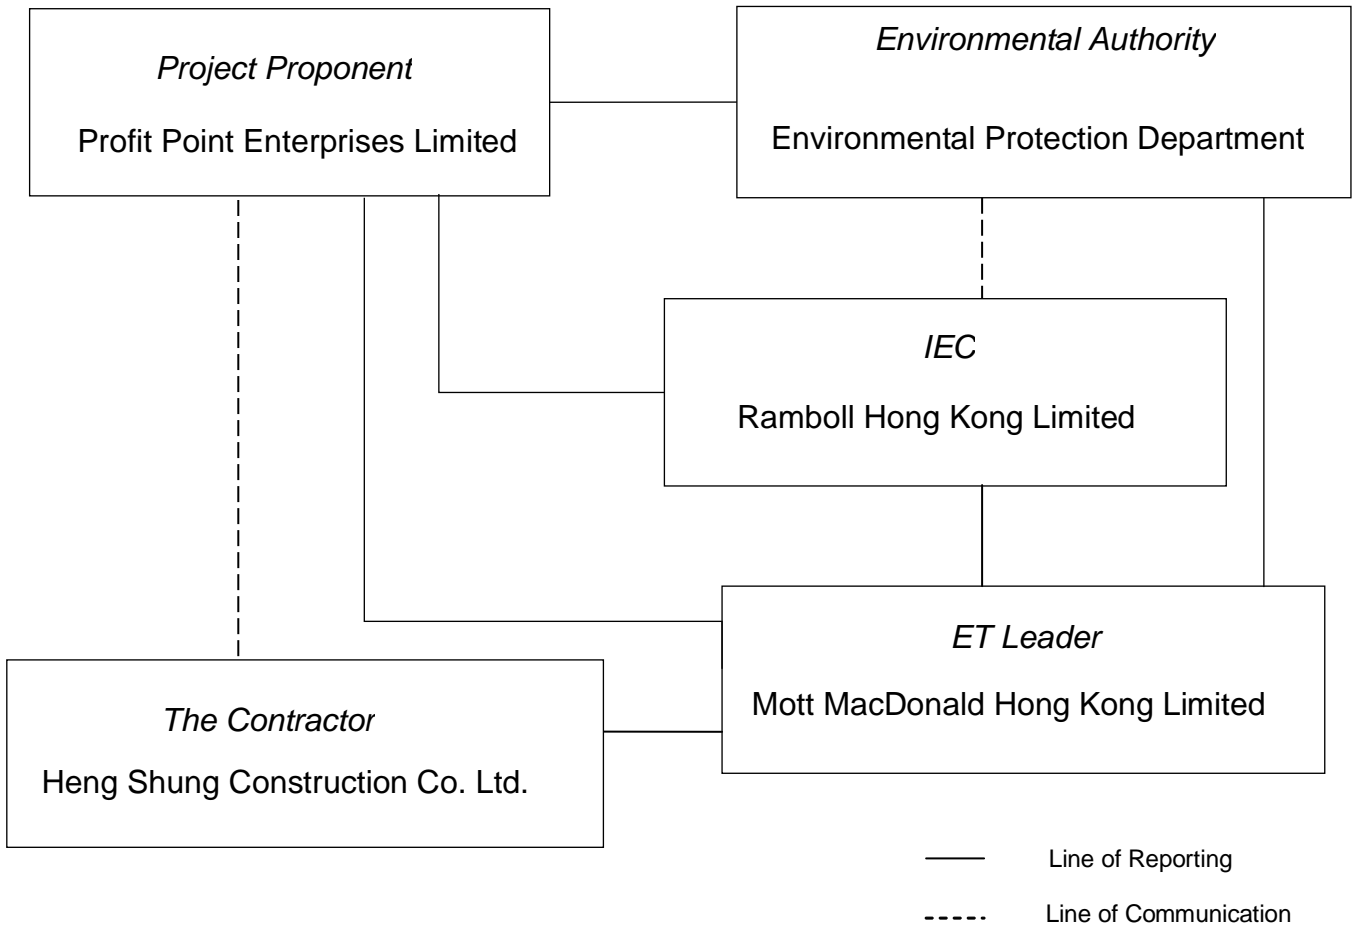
Project Proponent
Profit Point Enterprises Limited

Environmental Authority
Environmental Protection Department

IEC
Ramboll Hong Kong Limited

ET Leader
Mott MacDonald Hong Kong Limited

The Contractor
Heng Shung Construction Co. Ltd.

Line of Reporting

Line of Communication